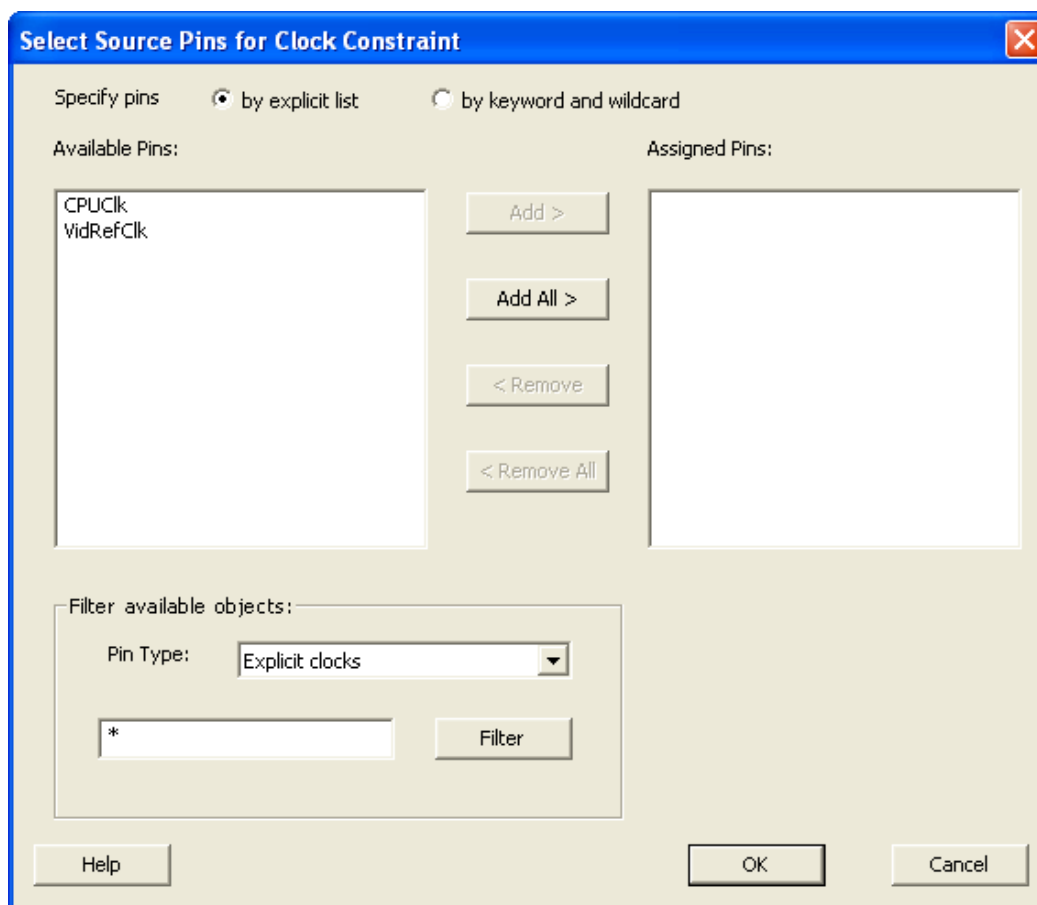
Select Source Pins for Clock Constraint

Specify pins by explicit list by keyword and wildcard

Available Pins:

CPUClk
VidRefClk

Add >

Add All >

< Remove

< Remove All

Assigned Pins:

Filter available objects:

Pin Type: Explicit clocks

*

Filter

Help

OK

Cancel